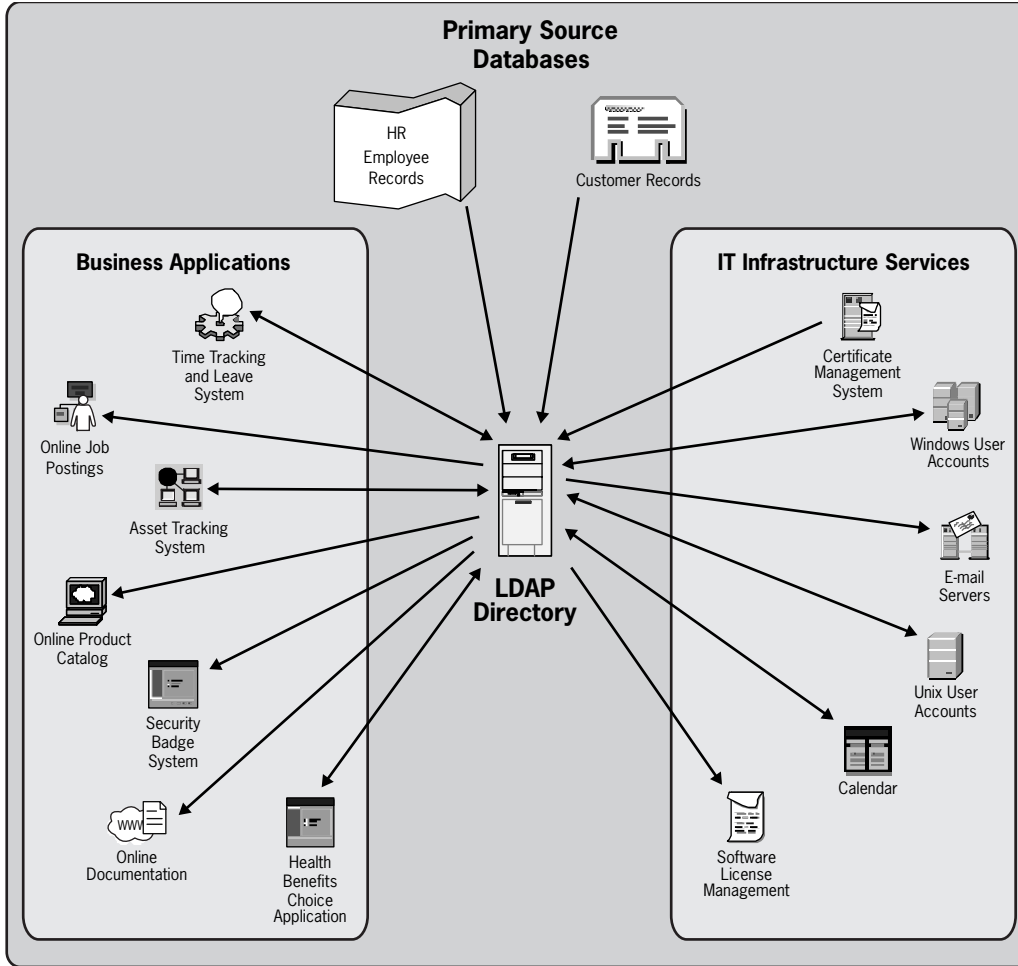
Primary Source Databases

HR Employee Records

Customer Records

Business Applications

Time Tracking and Leave System

Online Job Postings

Asset Tracking System

Online Product Catalog

Security Badge System

www

Online Documentation

Health Benefits Choice Application

LDAP Directory

IT Infrastructure Services

Certificate Management System

Windows User Accounts

E-mail Servers

Unix User Accounts

Calendar

Software License Management